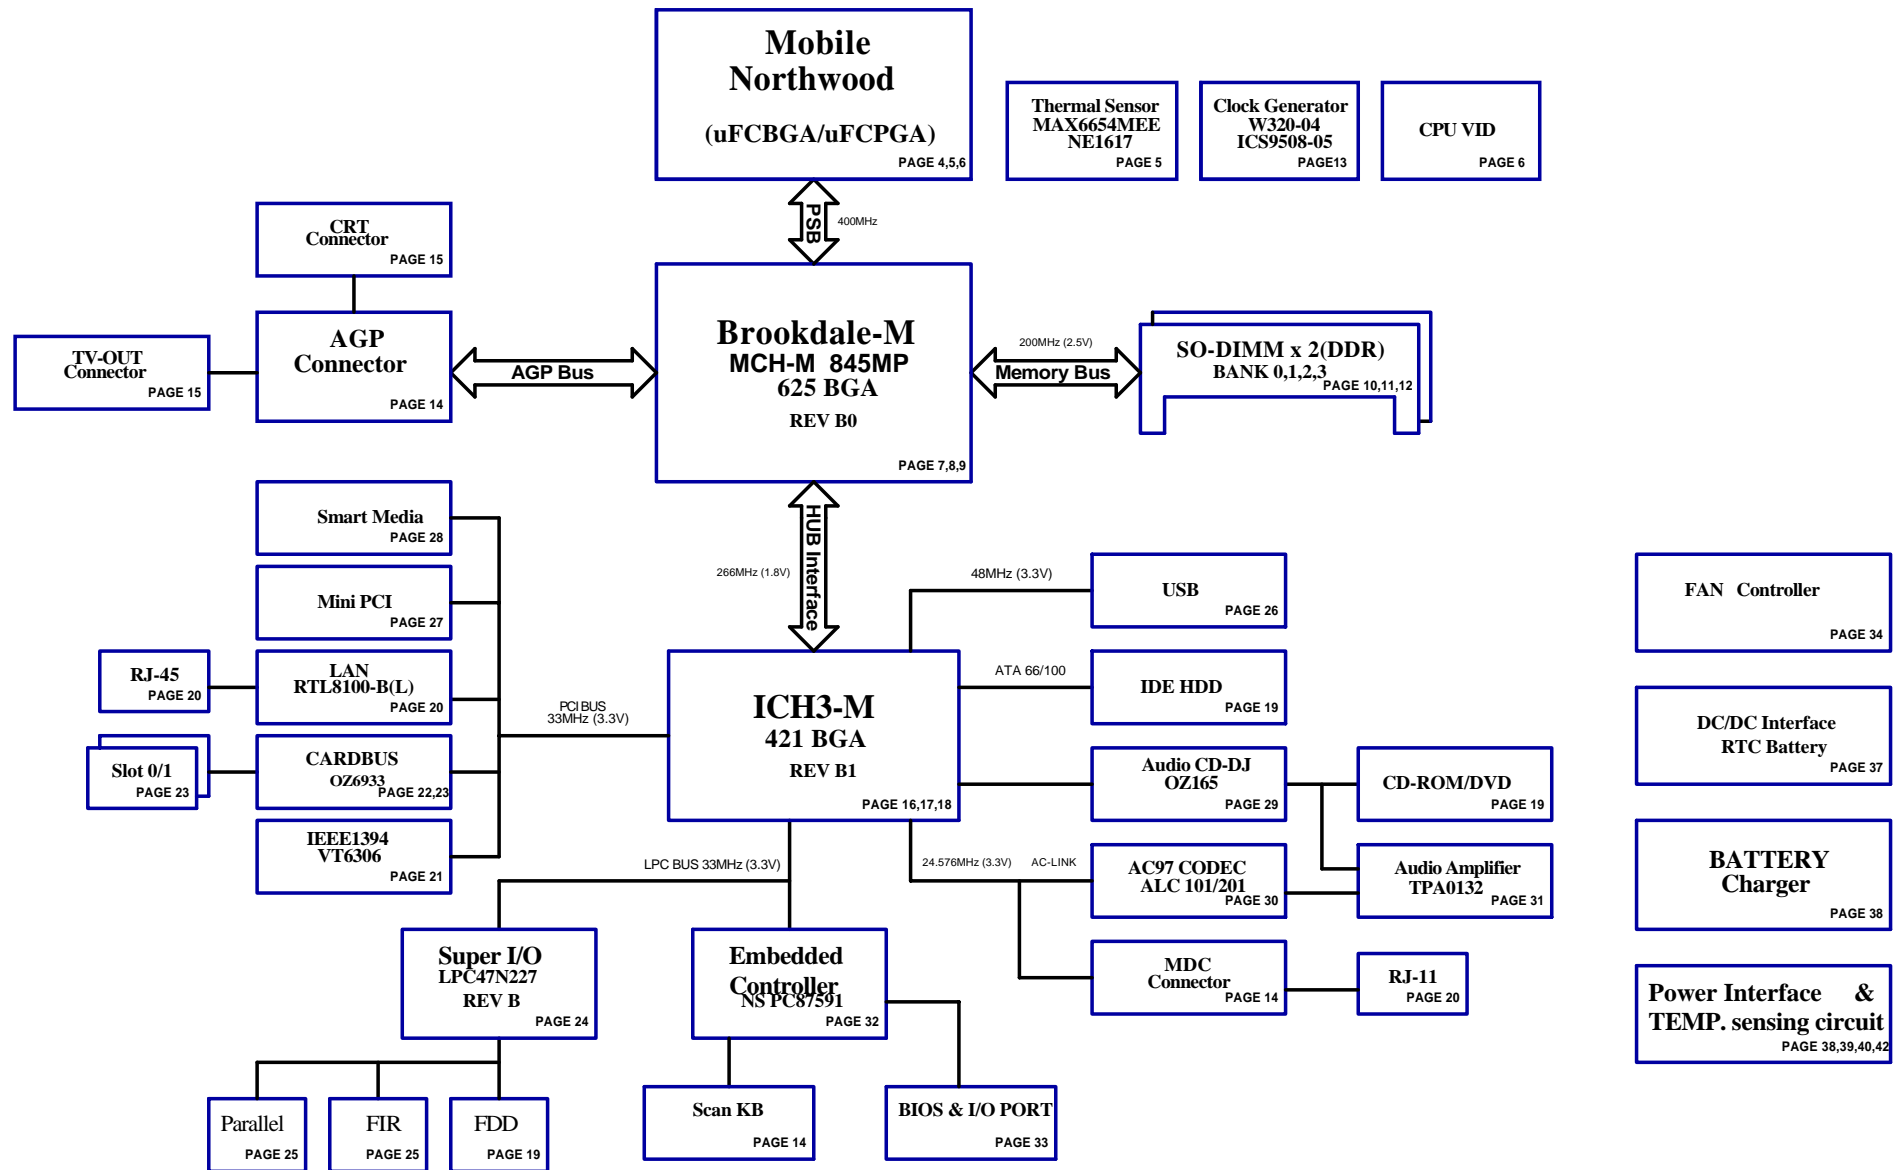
Mobile Northwood
(uFCBGA/uFCPGA)
PAGE 4,5,6

Thermal Sensor
MAX6654MEE
NE1617
PAGE 5

Clock Generator
W320-04
ICS9508-05
PAGE13

CPU VID
PAGE 6

PSB
400MHz

CRT Connector
PAGE 15

TV-OUT Connector
PAGE 15

AGP Connector
PAGE 14

AGP Bus

Brookdale-M
MCH-M 845MP
625 BGA
REV B0
PAGE 7,8,9

200MHz (2.5V)
Memory Bus

SO-DIMM x 2(DDR)
BANK 0,1,2,3
PAGE 10,11,12

Smart Media
PAGE 28

Mini PCI
PAGE 27

RJ-45
PAGE 20

LAN
RTL8100-B(L)
PAGE 20

Slot 0/1
PAGE 23

CARDBUS
OZ6933
PAGE 22,23

IEEE1394
VT6306
PAGE 21

HUB Interface
266MHz (1.8V)

PCI BUS
33MHz (3.3V)

ICH3-M
421 BGA
REV B1
PAGE 16,17,18

48MHz (3.3V)
USB
PAGE 26

ATA 66/100
IDE HDD
PAGE 19

Audio CD-DJ
OZ165
PAGE 29

CD-ROM/DVD
PAGE 19

24.576MHz (3.3V)
AC-LINK

AC97 CODEC
ALC 101/201
PAGE 30

Audio Amplifier
TPA0132
PAGE 31

MDC Connector
PAGE 14

RJ-11
PAGE 20

FAN Controller
PAGE 34

DC/DC Interface
RTC Battery
PAGE 37

BATTERY Charger
PAGE 38

Power Interface &
TEMP. sensing circuit
PAGE 38,39,40,42

LPC BUS 33MHz (3.3V)

Super I/O
LPC47N227
REV B
PAGE 24

Embedded Controller
NS PC87591
PAGE 32

Parallel
PAGE 25

FIR
PAGE 25

FDD
PAGE 19

Scan KB
PAGE 14

BIOS & I/O PORT
PAGE 33